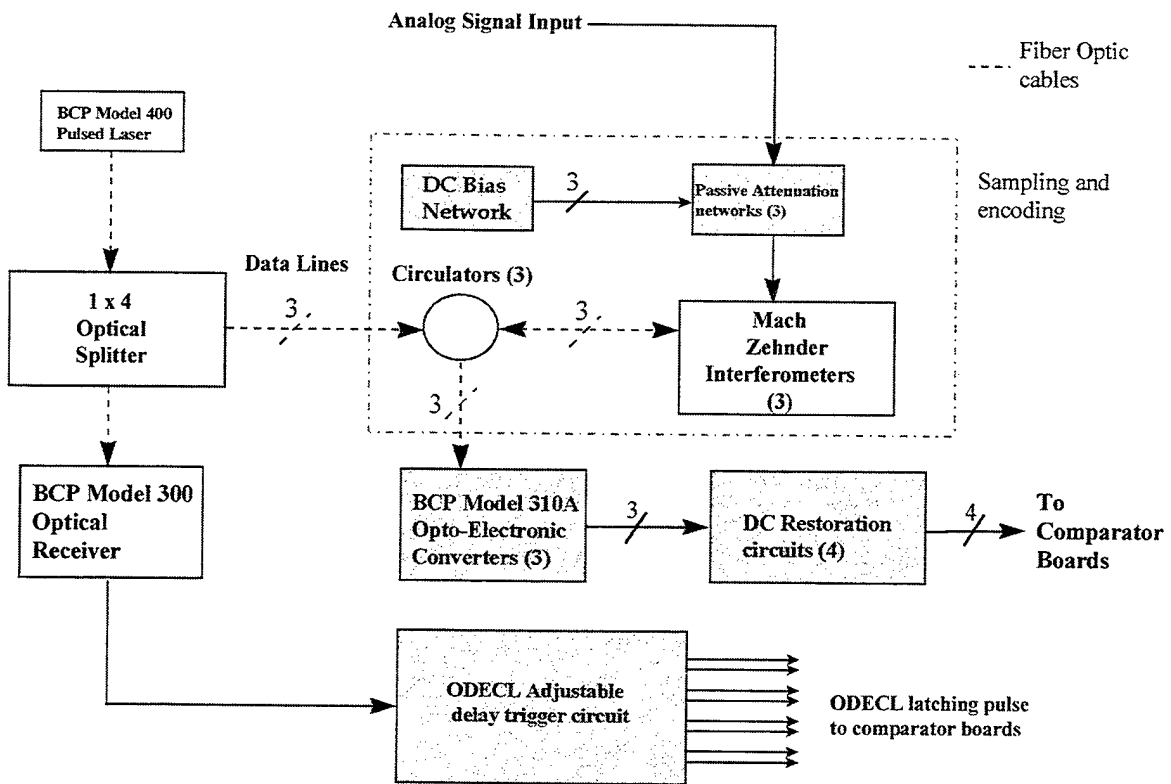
Analog Signal Input

Fiber Optic cables

BCP Model 400 Pulsed Laser

DC Bias Network

3

Passive Attenuation networks (3)

Sampling and encoding

Data Lines

Circulators (3)

1 x 4 Optical Splitter

3

3

Mach Zehnder Interferometers (3)

3

BCP Model 300 Optical Receiver

BCP Model 310A Opto-Electronic Converters (3)

3

DC Restoration circuits (4)

4

To Comparator Boards

ODECL Adjustable delay trigger circuit

ODECL latching pulse to comparator boards